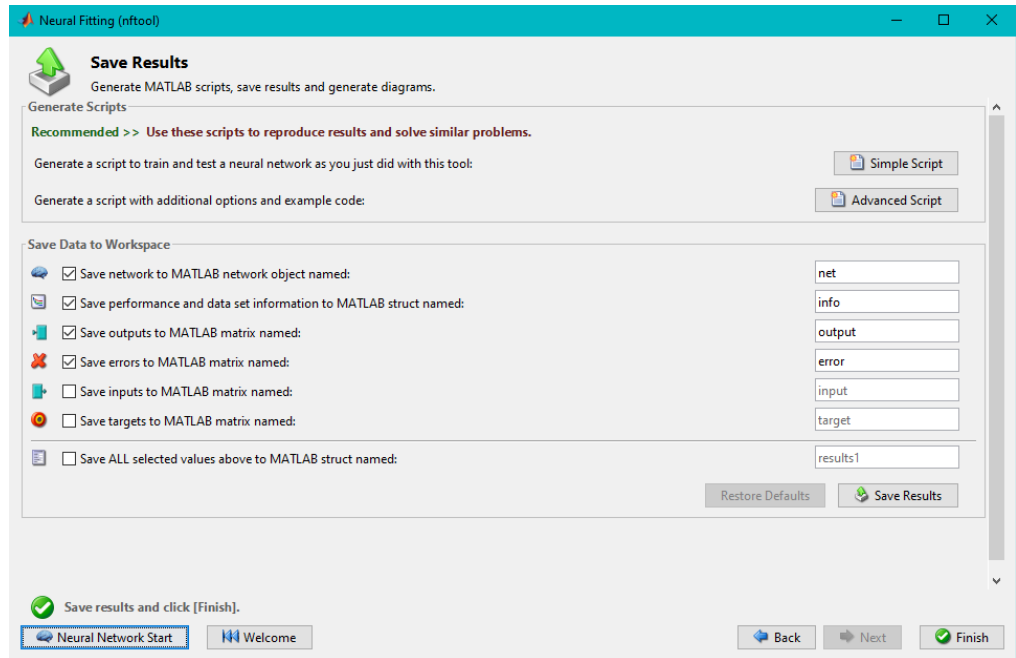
Neural Fitting (nftool)

Save Results

Generate MATLAB scripts, save results and generate diagrams.

Generate Scripts

Recommended >> Use these scripts to reproduce results and solve similar problems.

Generate a script to train and test a neural network as you just did with this tool: Simple Script

Generate a script with additional options and example code: Advanced Script

Save Data to Workspace

Save network to MATLAB network object named: net

Save performance and data set information to MATLAB struct named: info

Save outputs to MATLAB matrix named: output

Save errors to MATLAB matrix named: error

Save inputs to MATLAB matrix named: input

Save targets to MATLAB matrix named: target

Save ALL selected values above to MATLAB struct named: results1

Restore Defaults Save Results

Save results and click [Finish].

Neural Network Start Welcome Back Next Finish